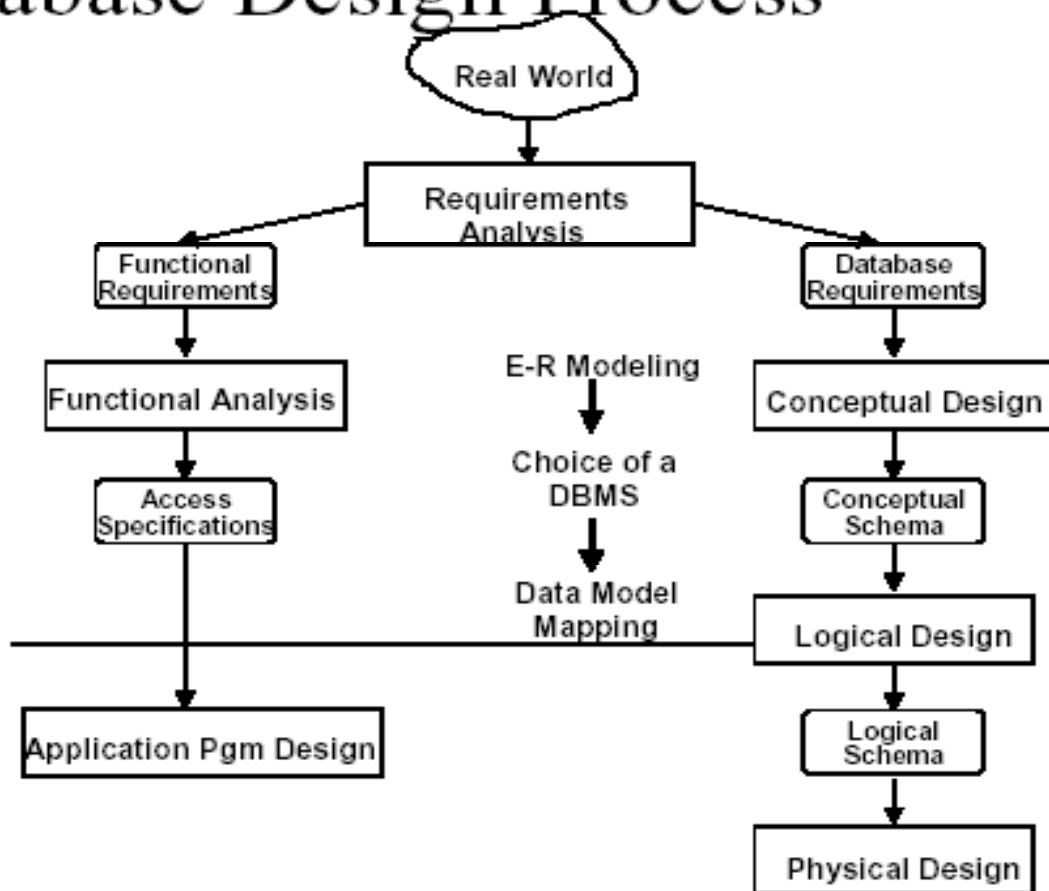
abase Design Process

Real World

Requirements Analysis

Functional Requirements

Database Requirements

Functional Analysis

E-R Modeling

Conceptual Design

Choice of a DBMS

Access Specifications

Conceptual Schema

Data Model Mapping

Logical Design

Application Pgm Design

Logical Schema

Physical Design